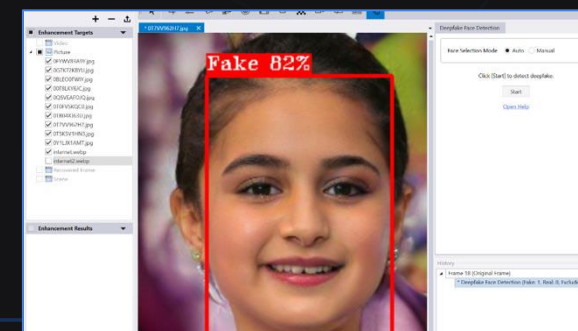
Enhancement Targets
Video
Picture
0FYWVR3AYF.jpg
0GTKT0KBYU.jpg
0BLEO0FWIY.jpg
00T8LKY6JC.jpg
0Q5VEAFO1Q.jpg
01DFVG6QC0.jpg
01B0HRJ5U.jpg
0T7VV962H7.jpg
0T5KOVYHN5.jpg
0Y1LJX1AMT.jpg
internet.webp
internet2.webp
Recovered Frame
Delete
Enhancement Results
* 0T7VV962H7.jpg
Fake 82%
Deepfake Face Detection
Face Selection Mode Auto Manual
Click [Start] to detect deepfake.
Start
Open Help
History
Frame 1 (Original Frame)
* Deepfake Face Detection (Fake: 1, Real: 0, Exclude